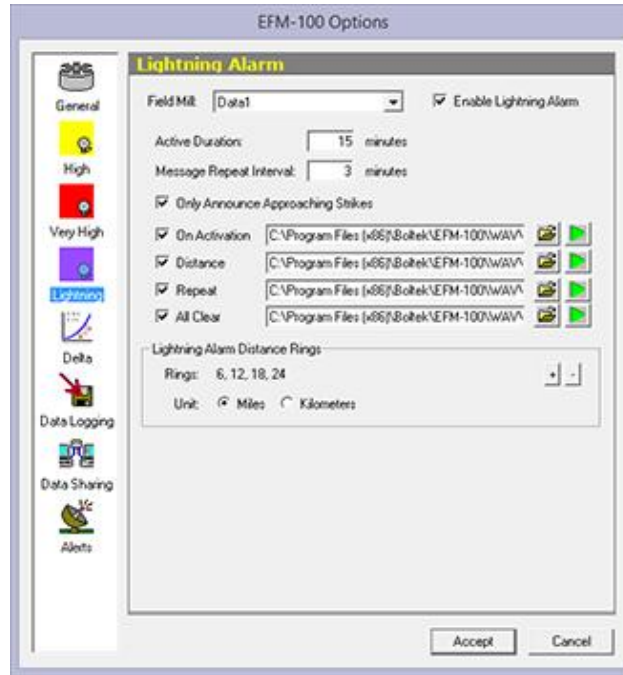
EFM-100 Options

General
High
Very High
Lightning
Delta
Data Logging
Data Sharing
Alerts

Lightning Alarm

Field Mill: Data1

Enable Lightning Alarm

Active Duration: 15 minutes

Message Repeat Interval: 3 minutes

Only Announce Approaching Strikes

On Activation C:\Program Files (x86)\Boltek\EFM-100\WAV\

Distance C:\Program Files (x86)\Boltek\EFM-100\WAV\

Repeat C:\Program Files (x86)\Boltek\EFM-100\WAV\

All Clear C:\Program Files (x86)\Boltek\EFM-100\WAV\

Lightning Alarm Distance Rings

Rings: 6, 12, 18, 24

+ -

Unit: Miles Kilometers

Accept Cancel